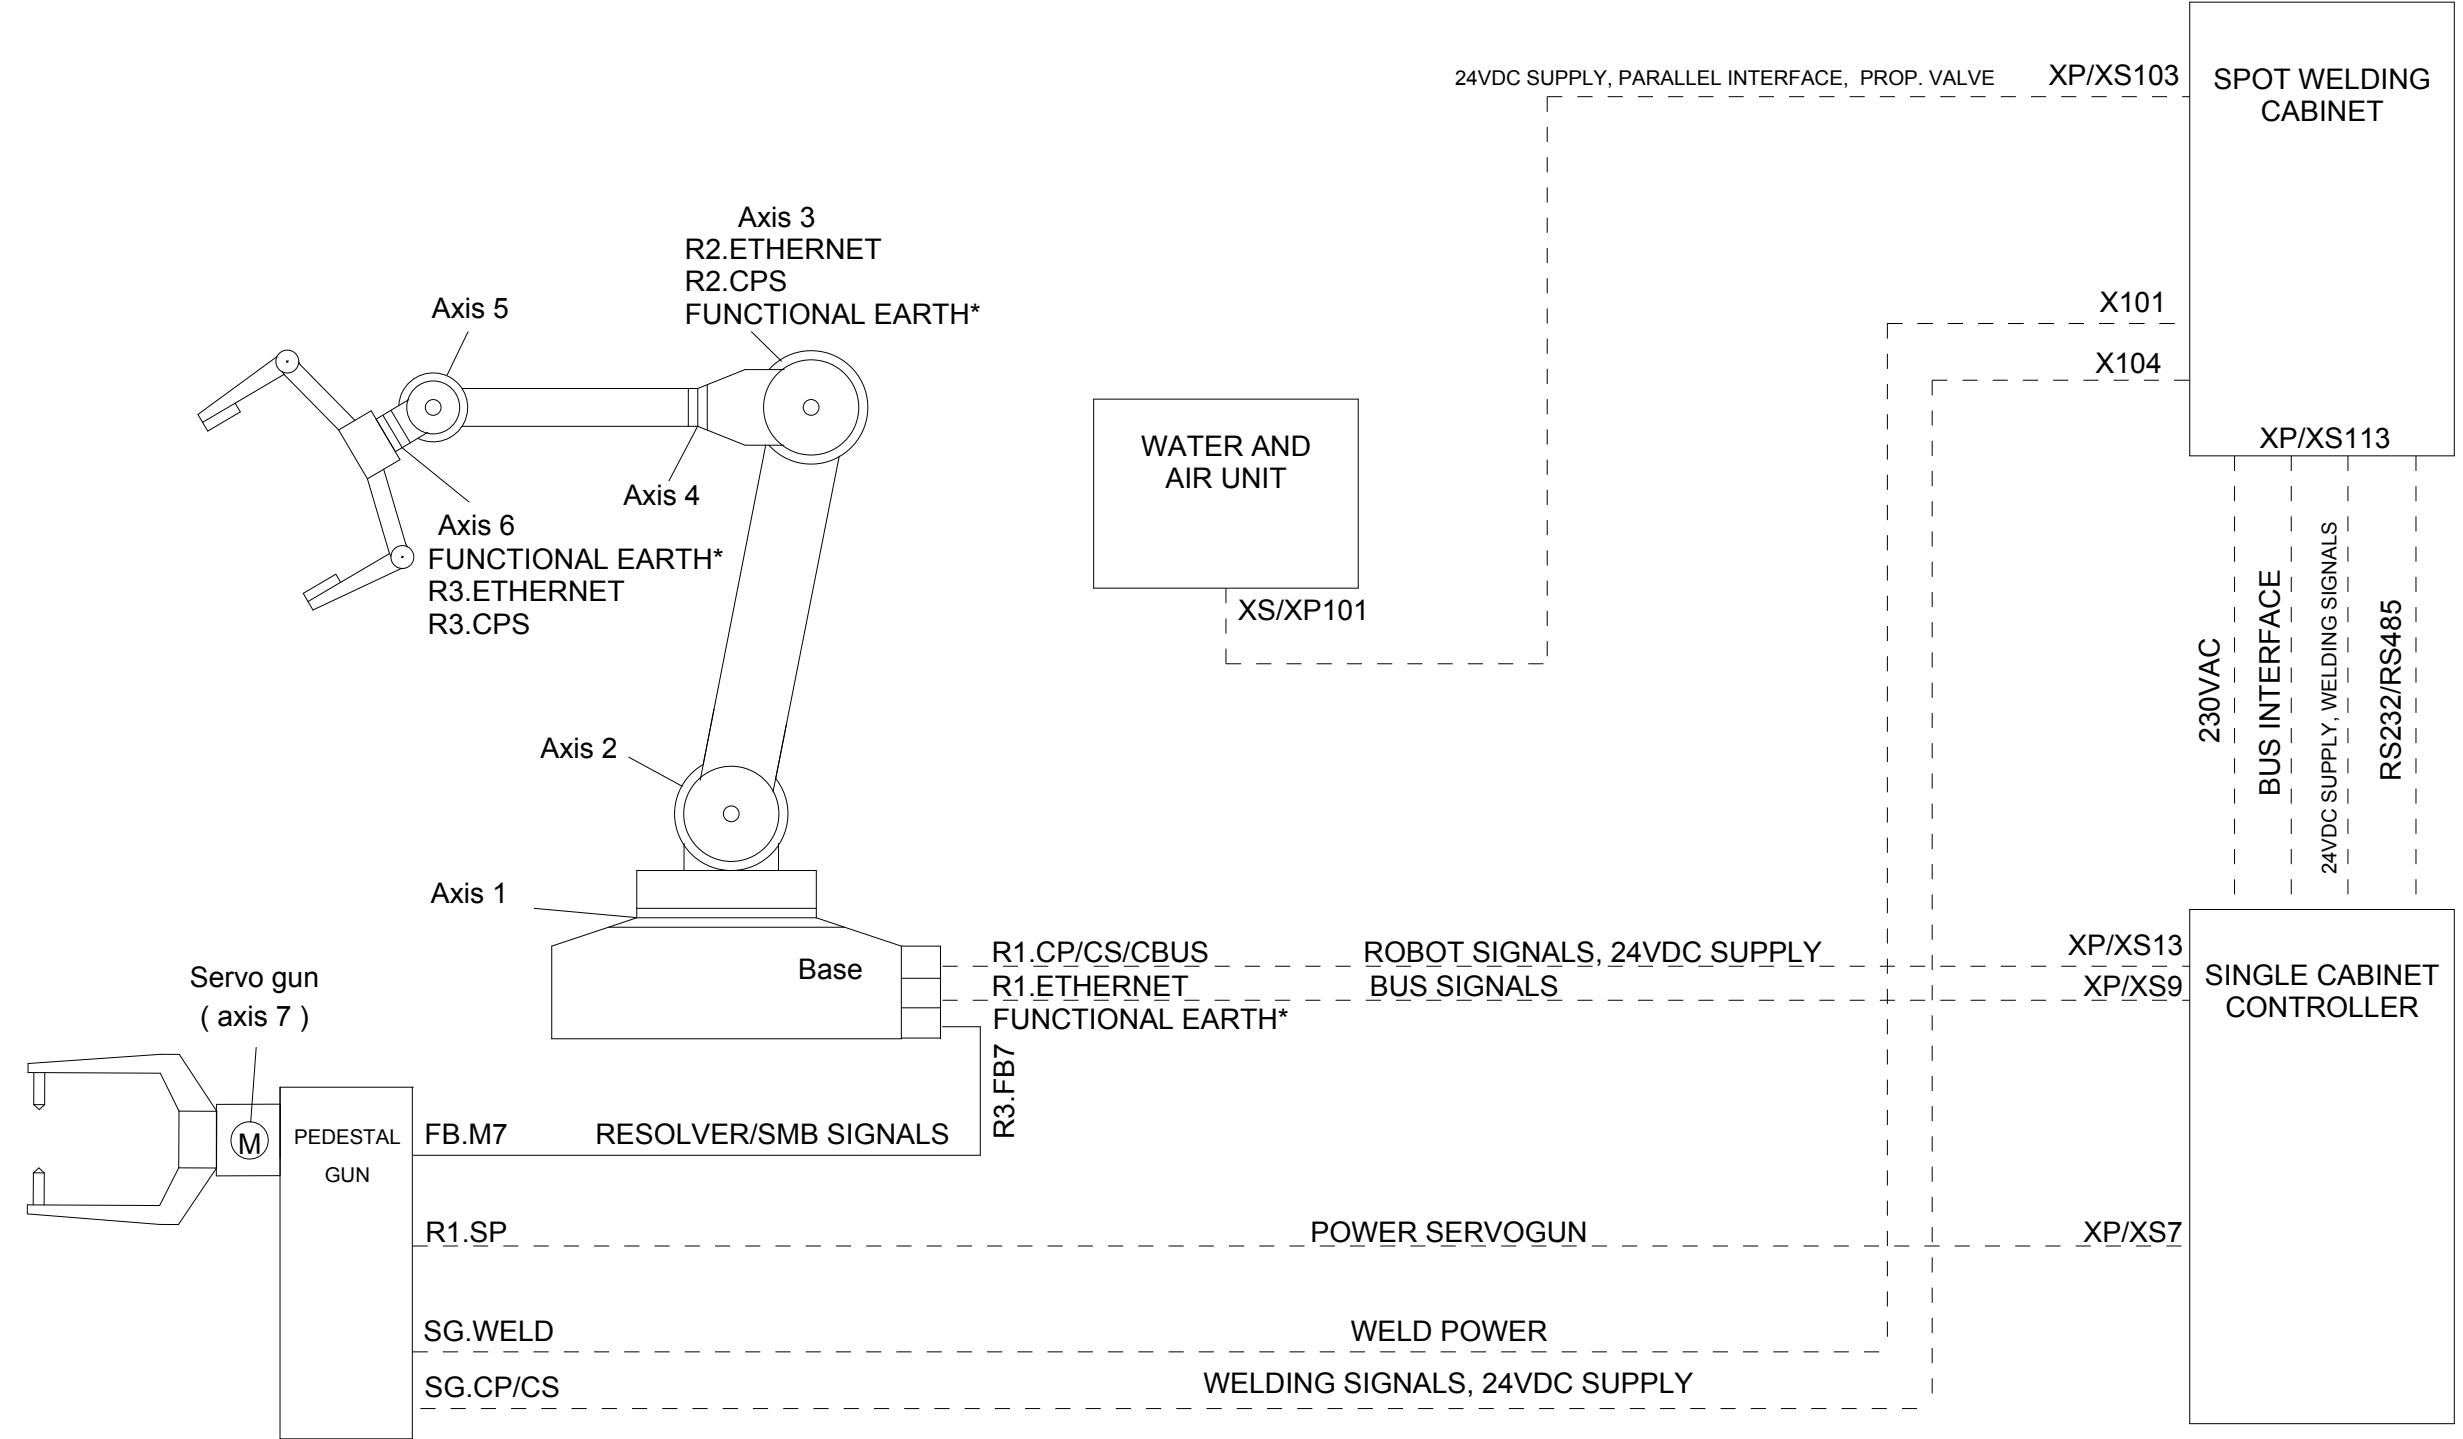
24VDC SUPPLY, PARALLEL INTERFACE, PROP. VALVE

XP/XS103

SPOT WELDING CABINET

Axis 3
R2.ETHERNET
R2.CPS
FUNCTIONAL EARTH*

Axis 5

X101

X104

WATER AND AIR UNIT

XP/XS113

Axis 4

Axis 6
FUNCTIONAL EARTH*
R3.ETHERNET
R3.CPS

XS/XP101

230VAC

BUS INTERFACE

24VDC SUPPLY, WELDING SIGNALS

RS232/RS485

Axis 2

Axis 1

Base

R1.CP/CS/CBUS

ROBOT SIGNALS, 24VDC SUPPLY

XP/XS13

R1.ETHERNET

BUS SIGNALS

XP/XS9

SINGLE CABINET CONTROLLER

FUNCTIONAL EARTH*

Servo gun
( axis 7 )

R3.FB7

M

PEDESTAL GUN

FB.M7

RESOLVER/SMB SIGNALS

R1.SP

POWER SERVOGUN

XP/XS7

SG.WELD

WELD POWER

SG.CP/CS

WELDING SIGNALS, 24VDC SUPPLY